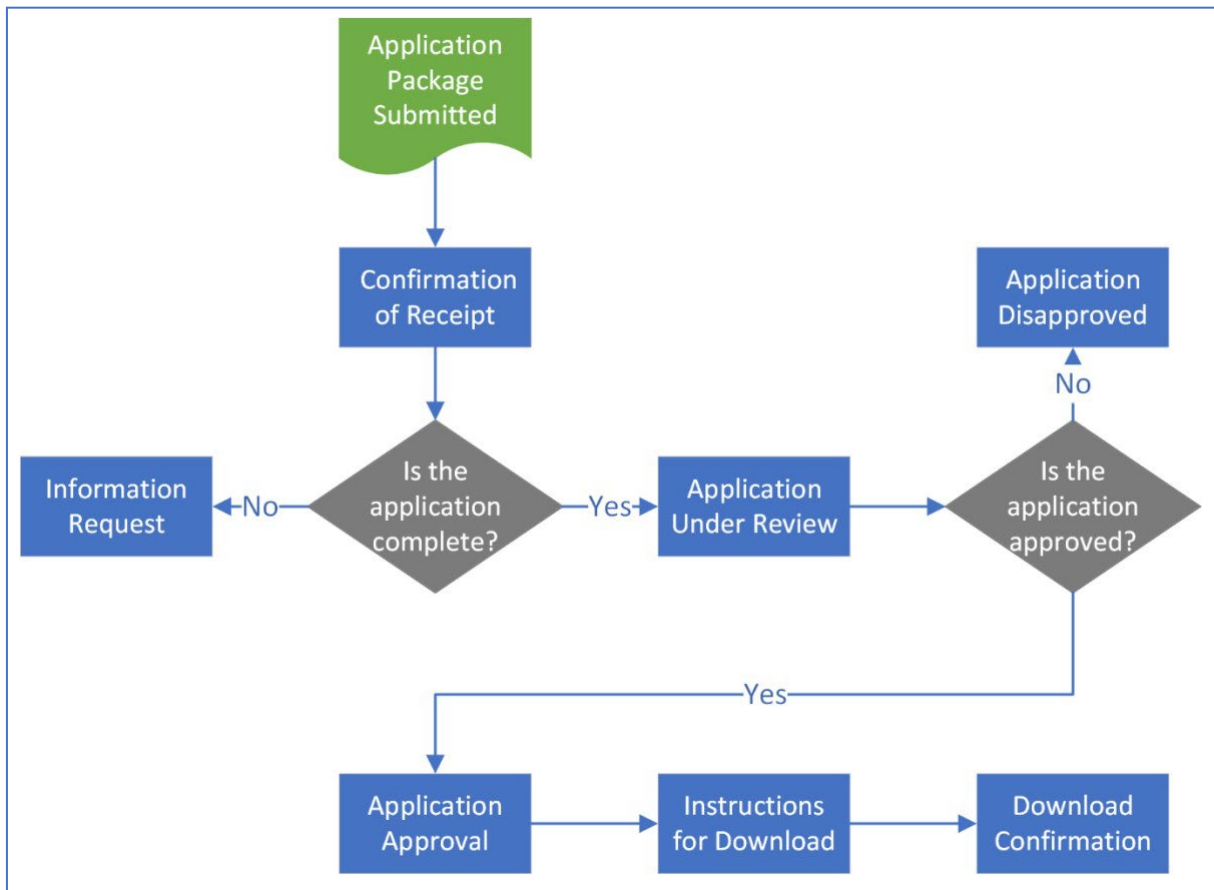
Application Package Submitted

Confirmation of Receipt

Application Disapproved

No

Information Request

No

Is the application complete?

Yes

Application Under Review

Is the application approved?

Yes

Application Approval

Instructions for Download

Download Confirmation